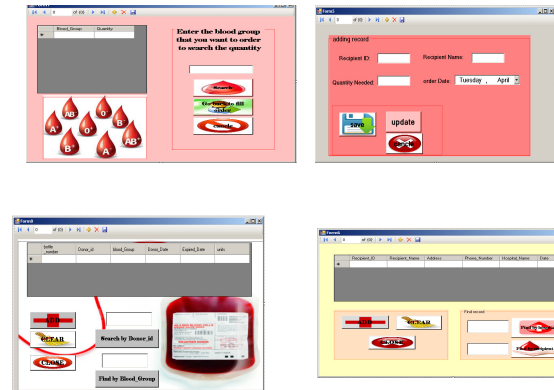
of {0}

| | Blood_Group | Quantity |
|---|---|---|
| * | | |

AB O O B A O B B A AB

Enter the blood group that you want to order to search the quantity

Search

Go back to all values

cancle

Form5

of {0}

adding record

Recipient ID:

Recipient Name:

Quantity Needed:

order Date:

Tuesday , April

save

update

Form9

of {0}

| | bottle_number | Donor_id | blood_Group | Donor_Date | Expired_Date | units |
|---|---|---|---|---|---|---|
| * | | | | | | |

CLEAR

CLOSE

Search by Donor_id

Find by Blood_Group

Form6

of {0}

| | Recipient_ID | Recipient_Name | Address | Phone_Number | Hospital_Name | Date |
|---|---|---|---|---|---|---|
| * | | | | | | |

CLEAR

CLOSE

Find record